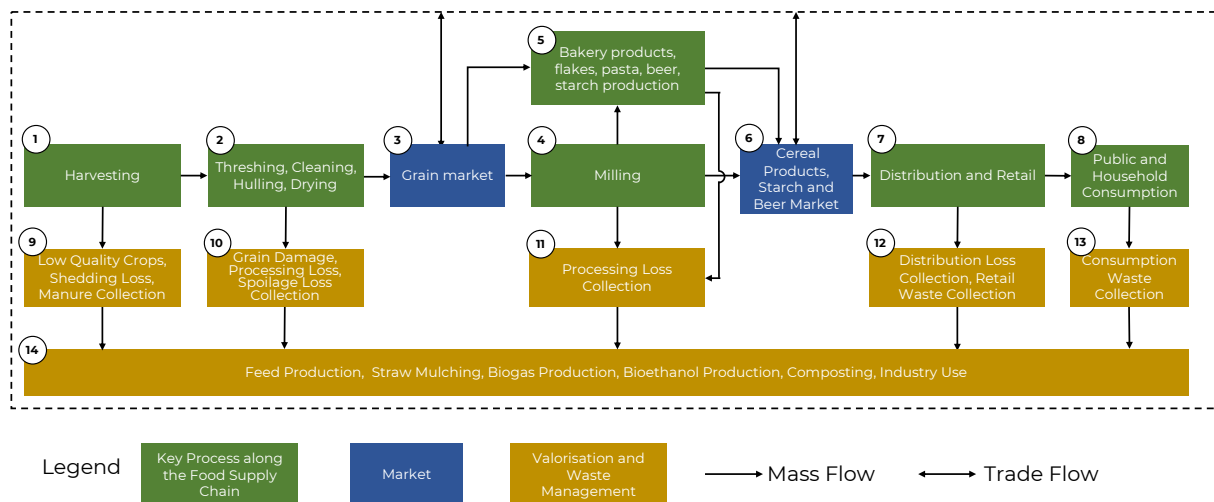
5
Bakery products, flakes, pasta, beer, starch production

1
Harvesting

2
Threshing, Cleaning, Hulling, Drying

3
Grain market

4
Milling

6
Cereal Products, Starch and Beer Market

7
Distribution and Retail

8
Public and Household Consumption

9
Low Quality Crops, Shedding Loss, Manure Collection

10
Grain Damage, Processing Loss, Spoilage Loss Collection

11
Processing Loss Collection

12
Distribution Loss Collection, Retail Waste Collection

13
Consumption Waste Collection

14
Feed Production, Straw Mulching, Biogas Production, Bioethanol Production, Composting, Industry Use

Legend
Key Process along the Food Supply Chain
Market
Valorisation and Waste Management
Mass Flow
Trade Flow